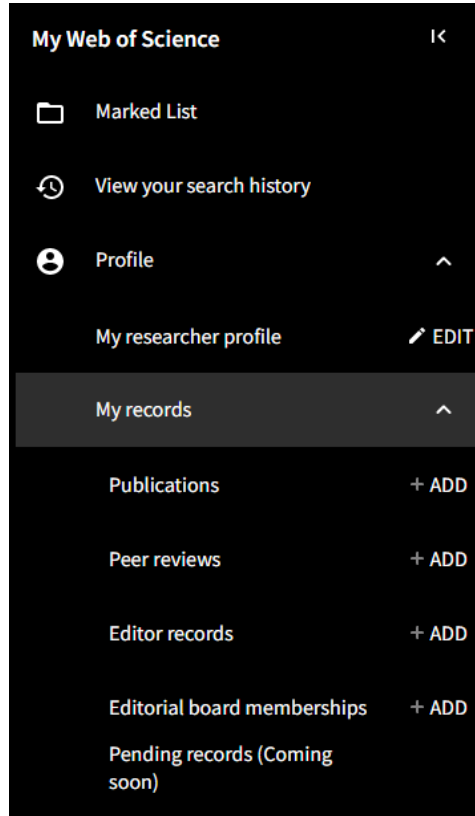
My Web of Science

Marked List

View your search history

Profile

My researcher profile EDIT

My records

Publications + ADD

Peer reviews + ADD

Editor records + ADD

Editorial board memberships + ADD

Pending records (Coming soon)